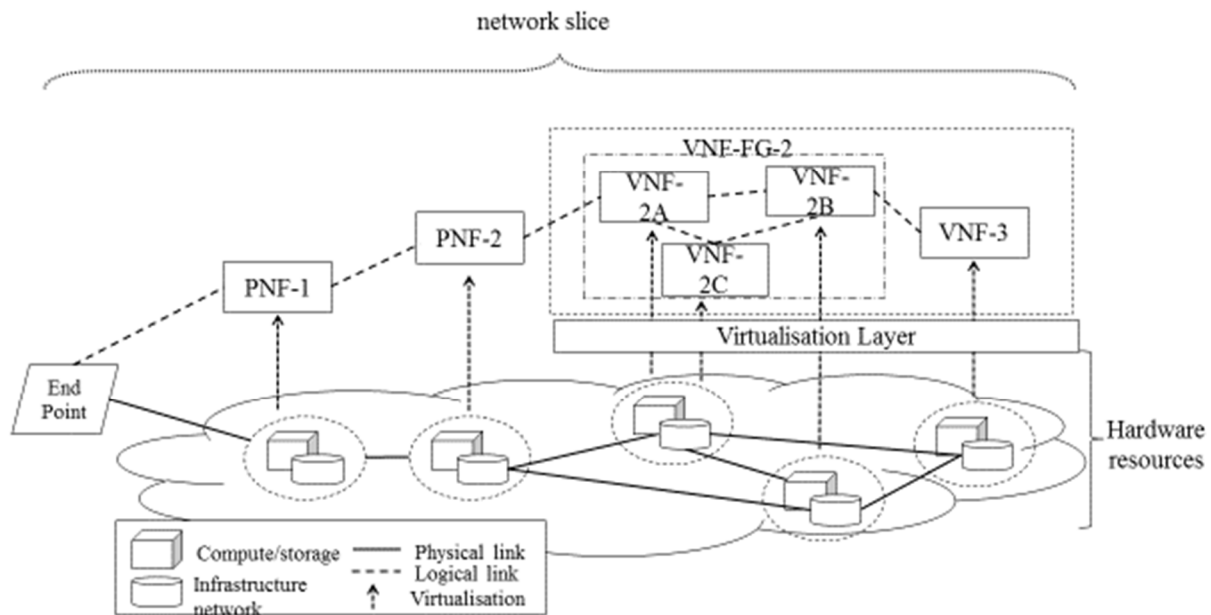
network slice

VNF-FG-2

VNF-2A

VNF-2B

PNF-2

VNF-3

VNF-2C

PNF-1

Virtualisation Layer

End Point

Hardware resources

Compute/storage

Physical link

Infrastructure network

Logical link

Virtualisation